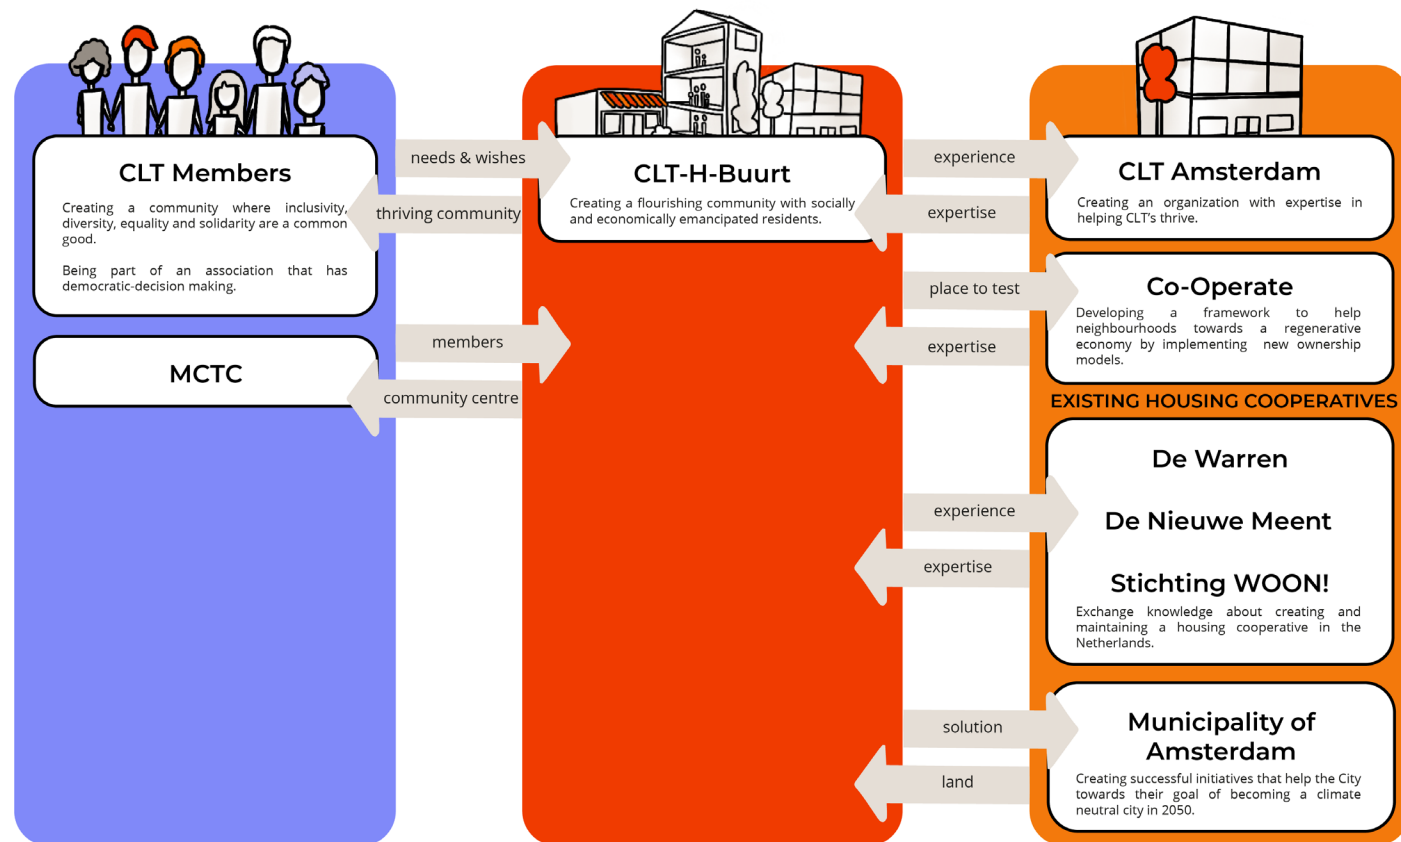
CLT Members

Creating a community where inclusivity, diversity, equality and solidarity are a common good.

Being part of an association that has democratic-decision making.

needs & wishes

thriving community

MCTC

members

community centre

CLT-H-Buurt

Creating a flourishing community with socially and economically emancipated residents.

experience

expertise

CLT Amsterdam

Creating an organization with expertise in helping CLT's thrive.

place to test

expertise

Co-Operate

Developing a framework to help neighbourhoods towards a regenerative economy by implementing new ownership models.

EXISTING HOUSING COOPERATIVES

De Warren

De Nieuwe Meent

Stichting WOON!

Exchange knowledge about creating and maintaining a housing cooperative in the Netherlands.

experience

expertise

solution

land

Municipality of Amsterdam

Creating successful initiatives that help the City towards their goal of becoming a climate neutral city in 2050.